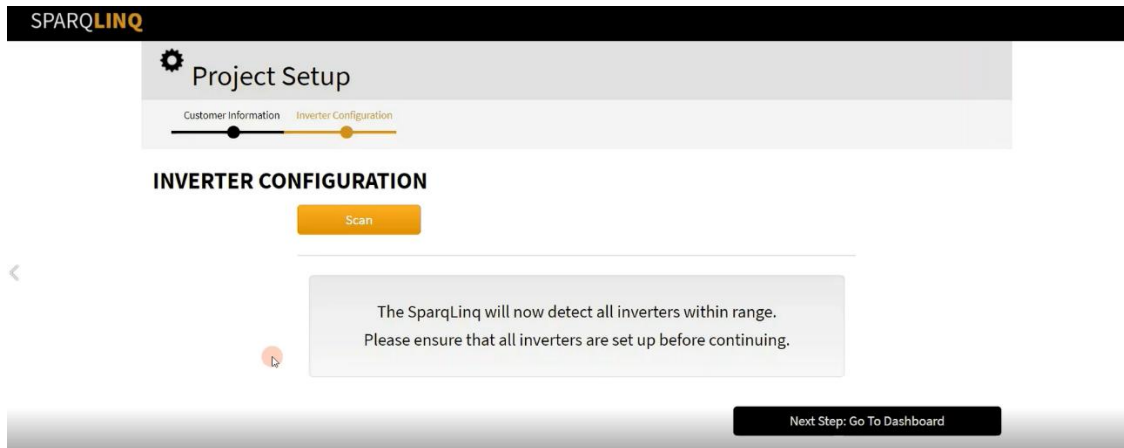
SPARQLINQ

Project Setup

Customer Information Inverter Configuration

INVERTER CONFIGURATION

Scan

The SparqLinq will now detect all inverters within range.
Please ensure that all inverters are set up before continuing.

Next Step: Go To Dashboard